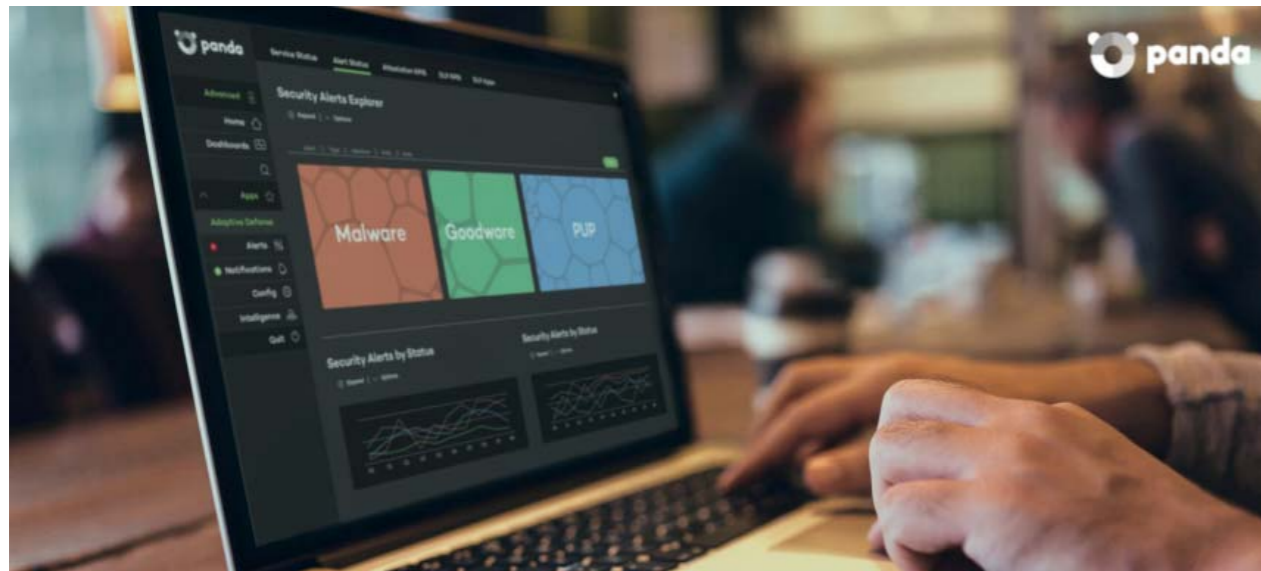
panda

panda

Service Status

Alert Status

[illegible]

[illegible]

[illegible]

Advanced

Home

Dashboards

Apps

Adaptive Defense

Alerts

Notifications

Config

Intelligence

Quit

Security Alerts Explorer

Malware

Goodware

PUP

Security Alerts by Status

Security Alerts by Status